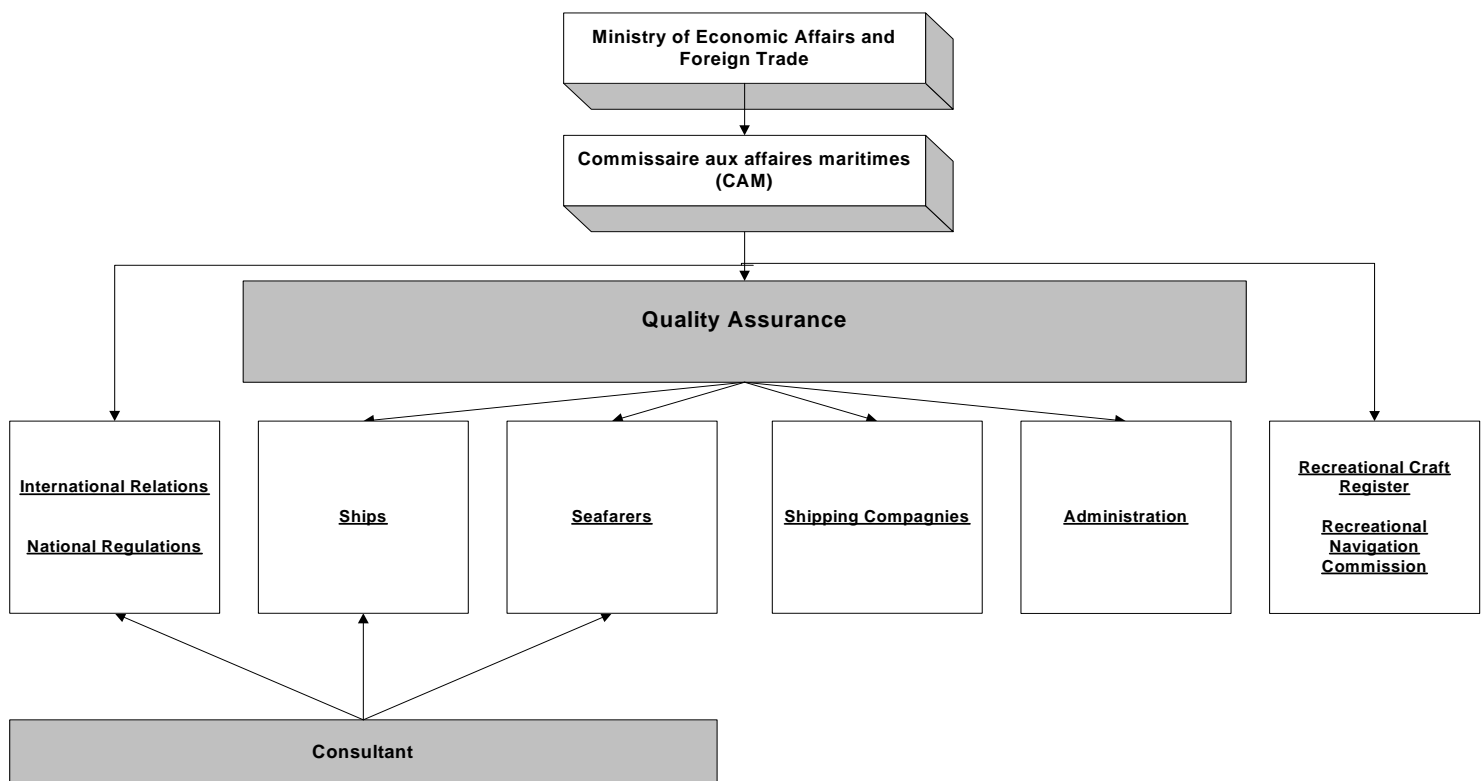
Ministry of Economic Affairs and Foreign Trade

Commissaire aux affaires maritimes (CAM)

Quality Assurance

International Relations

National Regulations

Ships

Seafarers

Shipping Compagnies

Administration

Recreational Craft Register

Recreational Navigation Commission

Consultant